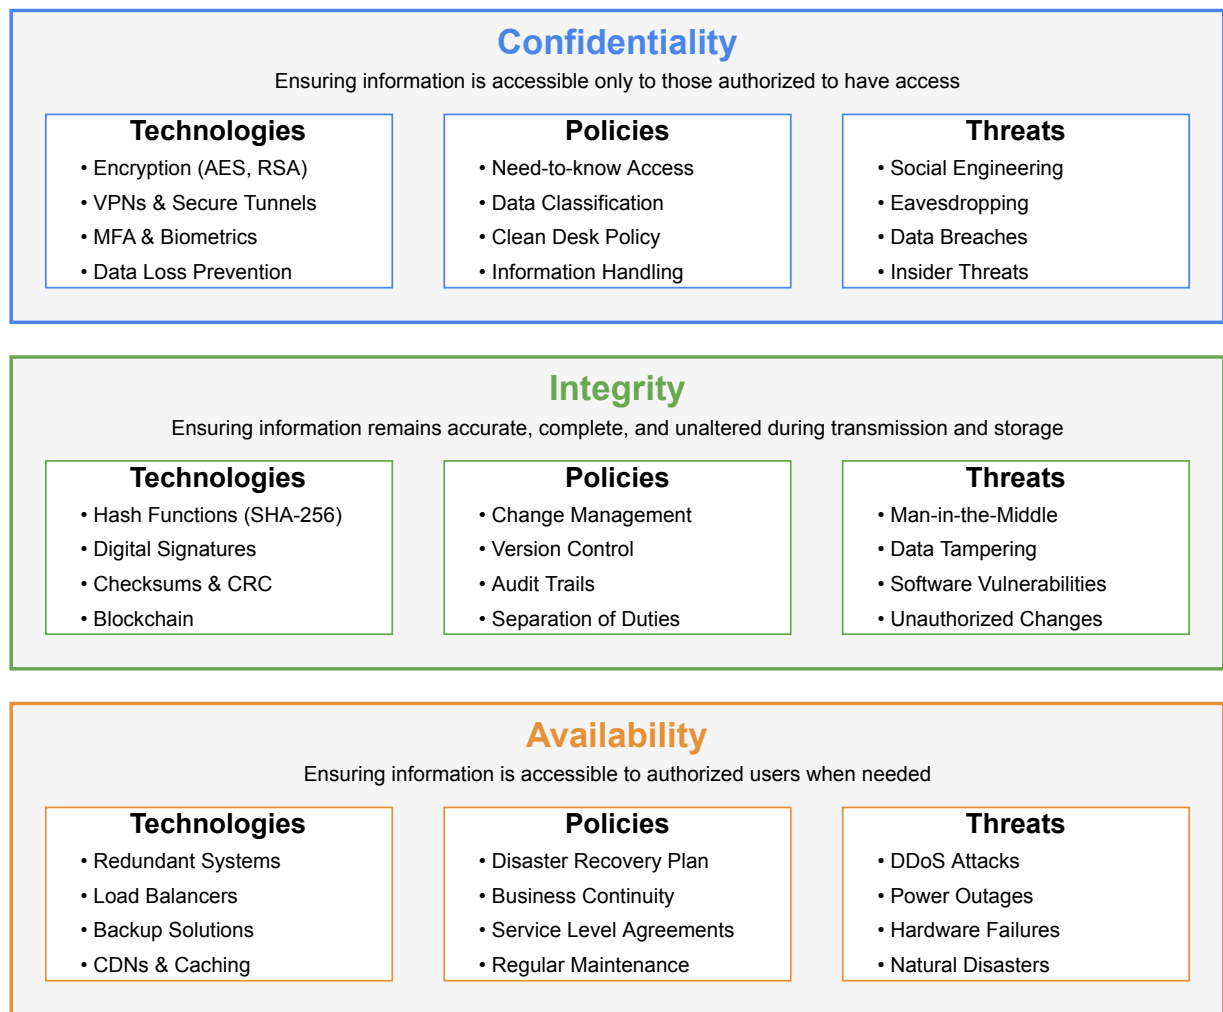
Confidentiality

Ensuring information is accessible only to those authorized to have access

Technologies
• Encryption (AES, RSA)
• VPNs & Secure Tunnels
• MFA & Biometrics
• Data Loss Prevention

Policies
• Need-to-know Access
• Data Classification
• Clean Desk Policy
• Information Handling

Threats
• Social Engineering
• Eavesdropping
• Data Breaches
• Insider Threats

Integrity

Ensuring information remains accurate, complete, and unaltered during transmission and storage

Technologies
• Hash Functions (SHA-256)
• Digital Signatures
• Checksums & CRC
• Blockchain

Policies
• Change Management
• Version Control
• Audit Trails
• Separation of Duties

Threats
• Man-in-the-Middle
• Data Tampering
• Software Vulnerabilities
• Unauthorized Changes

Availability

Ensuring information is accessible to authorized users when needed

Technologies
• Redundant Systems
• Load Balancers
• Backup Solutions
• CDNs & Caching

Policies
• Disaster Recovery Plan
• Business Continuity
• Service Level Agreements
• Regular Maintenance

Threats
• DDoS Attacks
• Power Outages
• Hardware Failures
• Natural Disasters